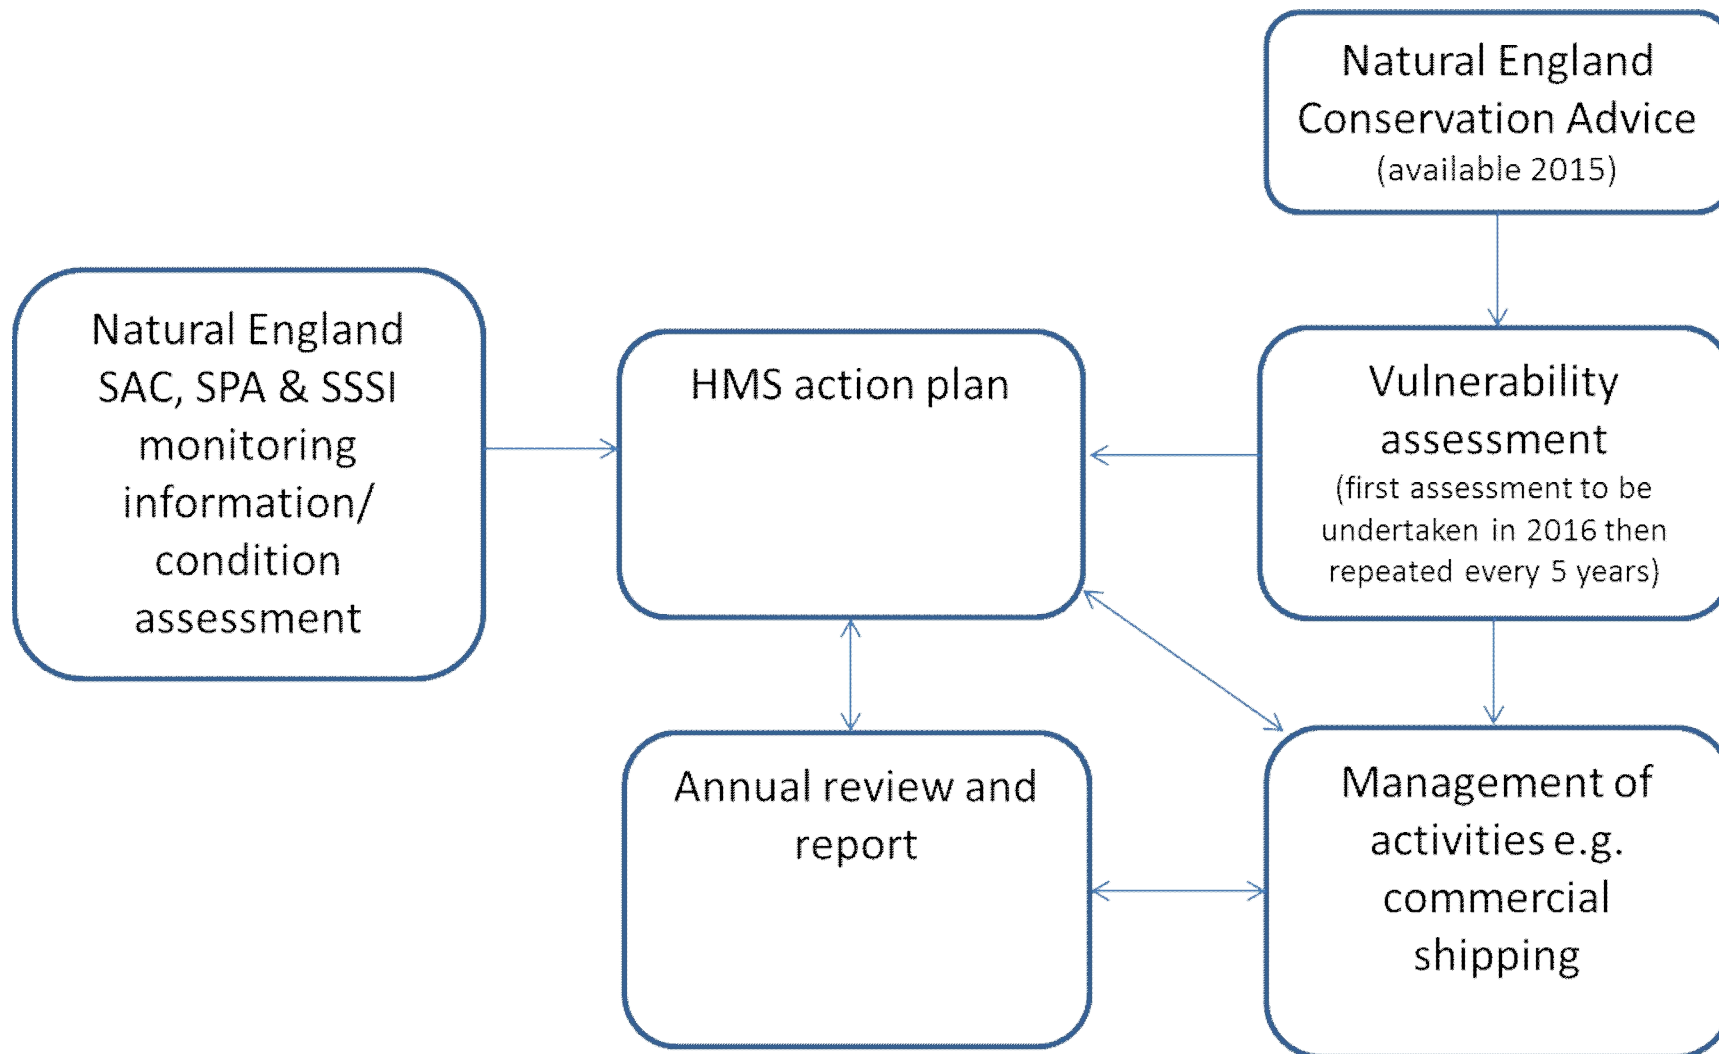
Natural England Conservation Advice (available 2015)

Natural England SAC, SPA & SSSI monitoring information/ condition assessment

HMS action plan

Vulnerability assessment (first assessment to be undertaken in 2016 then repeated every 5 years)

Annual review and report

Management of activities e.g. commercial shipping